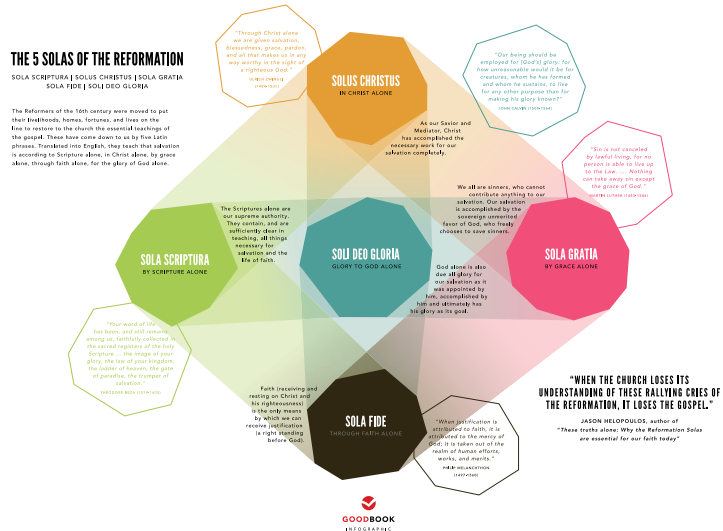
THE 5 SOLAS OF THE REFORMATION

SOLA SCRIPTURA | SOLUS CHRISTUS | SOLA GRATIA SOLA FIDE | SOLI DEO GLORIA

The Reformers of the 16th century were moved to put their livelihoods, homes, fortunes, and lives on the line to restore to the church the essential teachings of the gospel. These have come down to us by five Latin phrases. Translated into English, they teach that salvation is according to Scripture alone, in Christ alone, by grace alone, through faith alone, for the glory of God alone.

"Through Christ alone we are given salvation, blessedness, grace, pardon, and all that makes us in any way worthy in the sight of a righteous God."
ULRICH ZWINGLI (1484–1531)

SOLUS CHRISTUS
IN CHRIST ALONE

"Our being should be employed for [God's] glory; for how unreasonable would it be for creatures, whom he has formed and whom he sustains, to live for any other purpose than for making his glory known?"
JOHN CALVIN (1509–1564)

As our Savior and Mediator, Christ has accomplished the necessary work for our salvation completely.

"Sin is not canceled by lawful living, for no person is able to live up to the Law. ... Nothing can take away sin except the grace of God."
MARTIN LUTHER (1483–1546)

We all are sinners, who cannot contribute anything to our salvation. Our salvation is accomplished by the sovereign unmerited favor of God, who freely chooses to save sinners.

The Scriptures alone are our supreme authority. They contain, and are sufficiently clear in teaching, all things necessary for salvation and the life of faith.

SOLA SCRIPTURA
BY SCRIPTURE ALONE

SOLI DEO GLORIA
GLORY TO GOD ALONE

SOLA GRATIA
BY GRACE ALONE

God alone is also due all glory for our salvation as it was appointed by him, accomplished by him and ultimately has his glory as its goal.

"Your word of life has been, and still remains among us, faithfully collected in the sacred registers of the holy Scripture ... the image of your glory, the law of your kingdom, the ladder of heaven, the gate of paradise, the trumpet of salvation."
THEODORE BEZA (1519–1605)

"WHEN THE CHURCH LOSES ITS UNDERSTANDING OF THESE RALLYING CRIES OF THE REFORMATION, IT LOSES THE GOSPEL."
JASON HELOPOULOS, author of "These truths alone: Why the Reformation Solas are essential for our faith today"

Faith (receiving and resting on Christ and his righteousness) is the only means by which we can receive justification (a right standing before God).

SOLA FIDE
THROUGH FAITH ALONE

"When justification is attributed to faith, it is attributed to the mercy of God; it is taken out of the realm of human efforts, works, and merits."
PHILIP MELANCHTHON (1497–1560)

GOODBOOK
INFOGRAPHIC